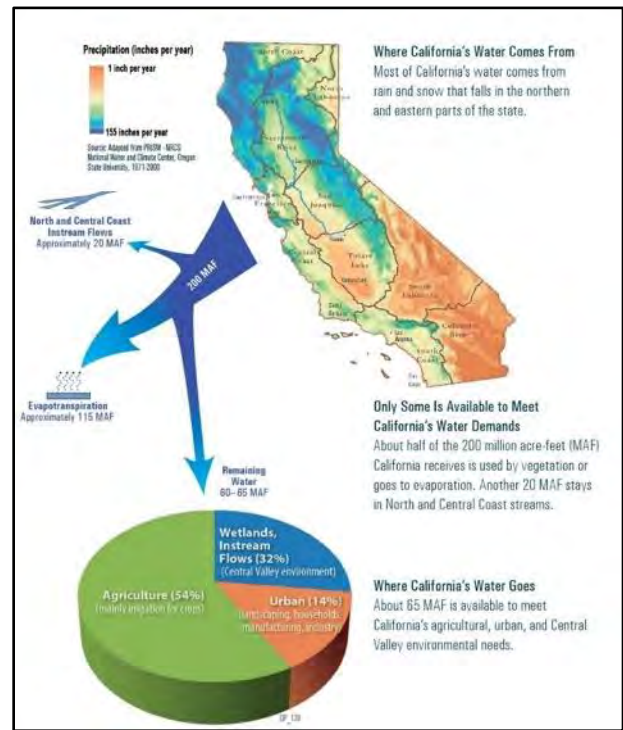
Precipitation (inches per year)

1 inch per year

155 inches per year

Source: Adapted from PRISM - NRCS National Water and Climate Center, Oregon State University, 1971-2000

Where California's Water Comes From

Most of California's water comes from rain and snow that falls in the northern and eastern parts of the state.

North and Central Coast Instream Flows
Approximately 20 MAF

200 MAF

Evapotranspiration
Approximately 115 MAF

Only Some Is Available to Meet California's Water Demands

About half of the 200 million acre-feet (MAF) California receives is used by vegetation or goes to evaporation. Another 20 MAF stays in North and Central Coast streams.

Remaining Water
60–65 MAF

Wetlands, Instream Flows (32%)
(Central Valley environment)

Agriculture (54%)
(mainly irrigation for crops)

Urban (14%)
(landscaping, households, manufacturing, industry)

Where California's Water Goes

About 65 MAF is available to meet California's agricultural, urban, and Central Valley environmental needs.